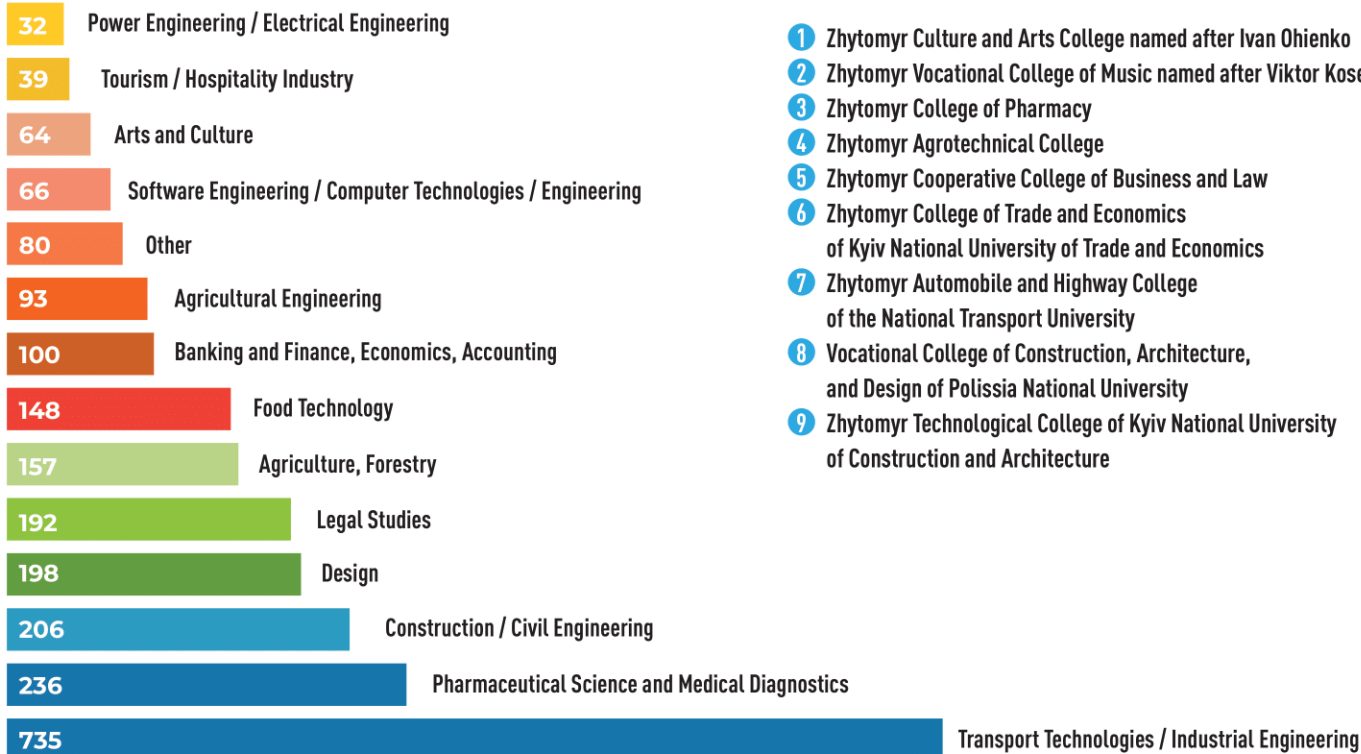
32 Power Engineering / Electrical Engineering
39 Tourism / Hospitality Industry
64 Arts and Culture
66 Software Engineering / Computer Technologies / Engineering
80 Other
93 Agricultural Engineering
100 Banking and Finance, Economics, Accounting
148 Food Technology
157 Agriculture, Forestry
192 Legal Studies
198 Design
206 Construction / Civil Engineering
236 Pharmaceutical Science and Medical Diagnostics
735 Transport Technologies / Industrial Engineering

1 Zhytomyr Culture and Arts College named after Ivan Ohienko
2 Zhytomyr Vocational College of Music named after Viktor Kose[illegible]
3 Zhytomyr College of Pharmacy
4 Zhytomyr Agrotechnical College
5 Zhytomyr Cooperative College of Business and Law
6 Zhytomyr College of Trade and Economics of Kyiv National University of Trade and Economics
7 Zhytomyr Automobile and Highway College of the National Transport University
8 Vocational College of Construction, Architecture, and Design of Polissia National University
9 Zhytomyr Technological College of Kyiv National University of Construction and Architecture